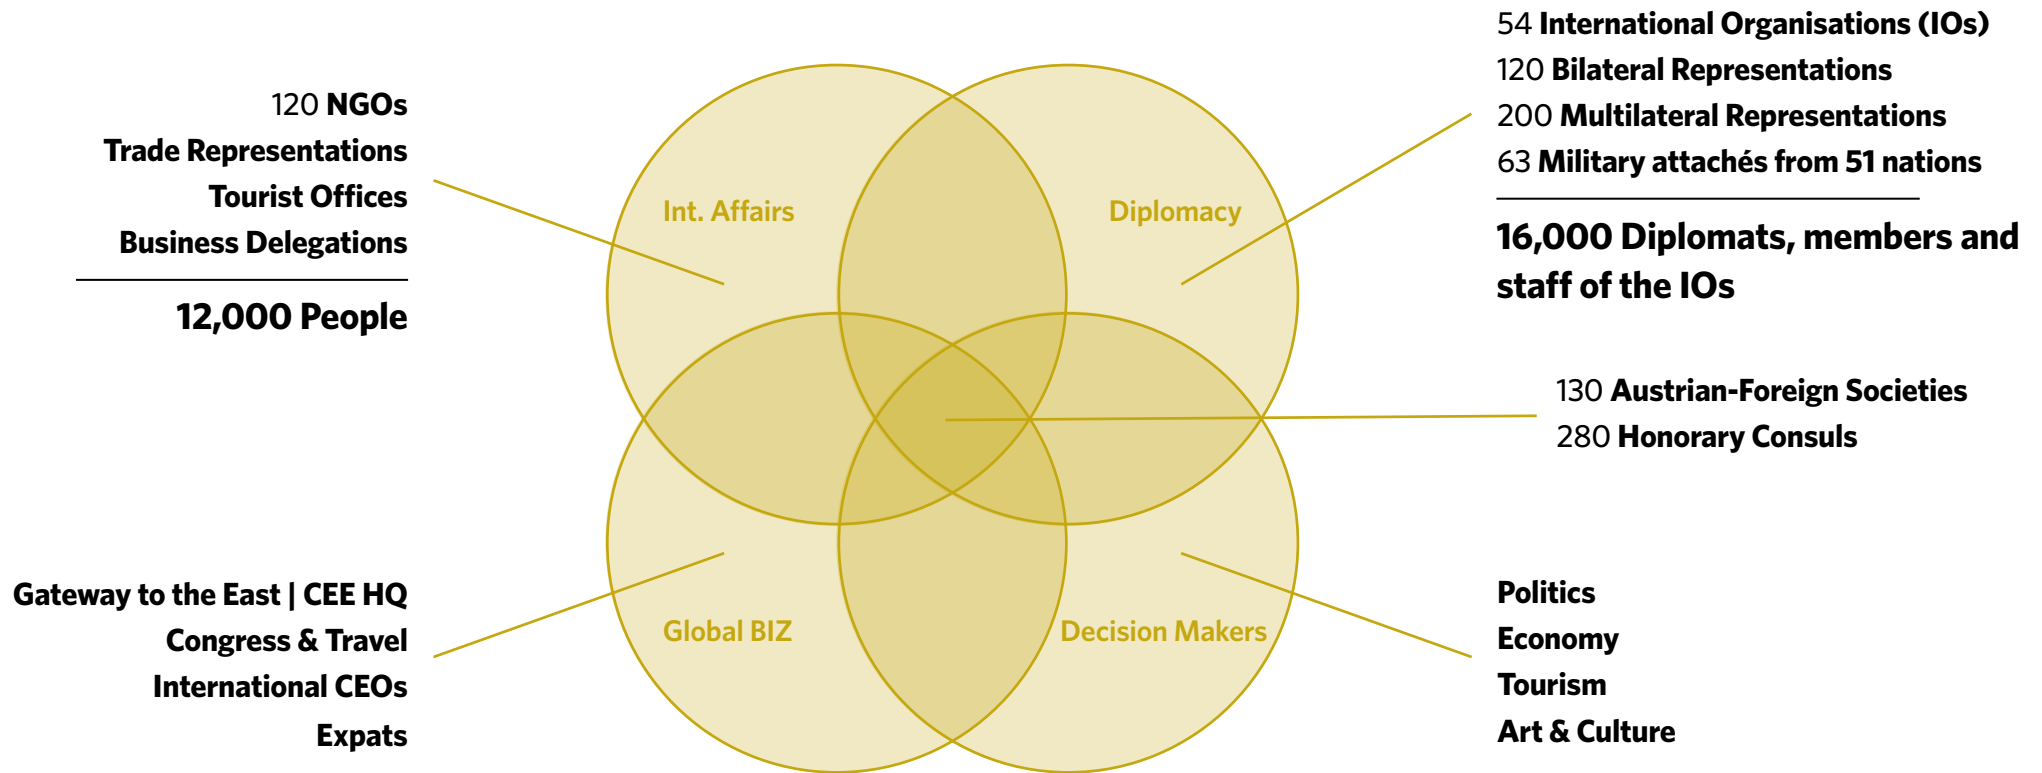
120 NGOs
Trade Representations
Tourist Offices
Business Delegations

12,000 People

Int. Affairs

Diplomacy

54 International Organisations (IOs)
120 Bilateral Representations
200 Multilateral Representations
63 Military attachés from 51 nations

16,000 Diplomats, members and staff of the IOs

130 Austrian-Foreign Societies
280 Honorary Consuls

Gateway to the East | CEE HQ
Congress & Travel
International CEOs
Expats

Global BIZ

Decision Makers

Politics
Economy
Tourism
Art & Culture